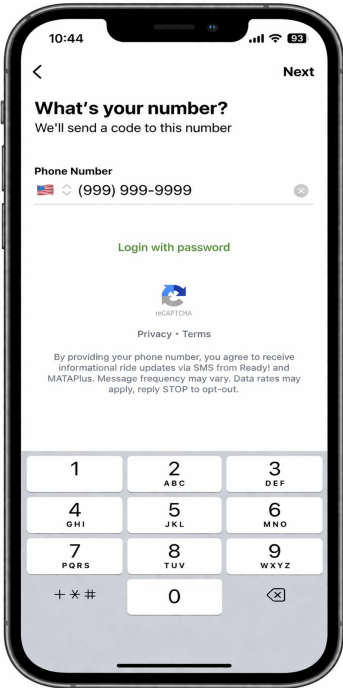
10:44

93

<

Next

What's your number?

We'll send a code to this number

Phone Number

(999) 999-9999

Login with password

reCAPTCHA

Privacy • Terms

By providing your phone number, you agree to receive informational ride updates via SMS from Ready! and MATAPlus. Message frequency may vary. Data rates may apply, reply STOP to opt-out.

1

2 ABC

3 DEF

4 GHI

5 JKL

6 MNO

7 PQRS

8 TUV

9 WXYZ

+ * #

0